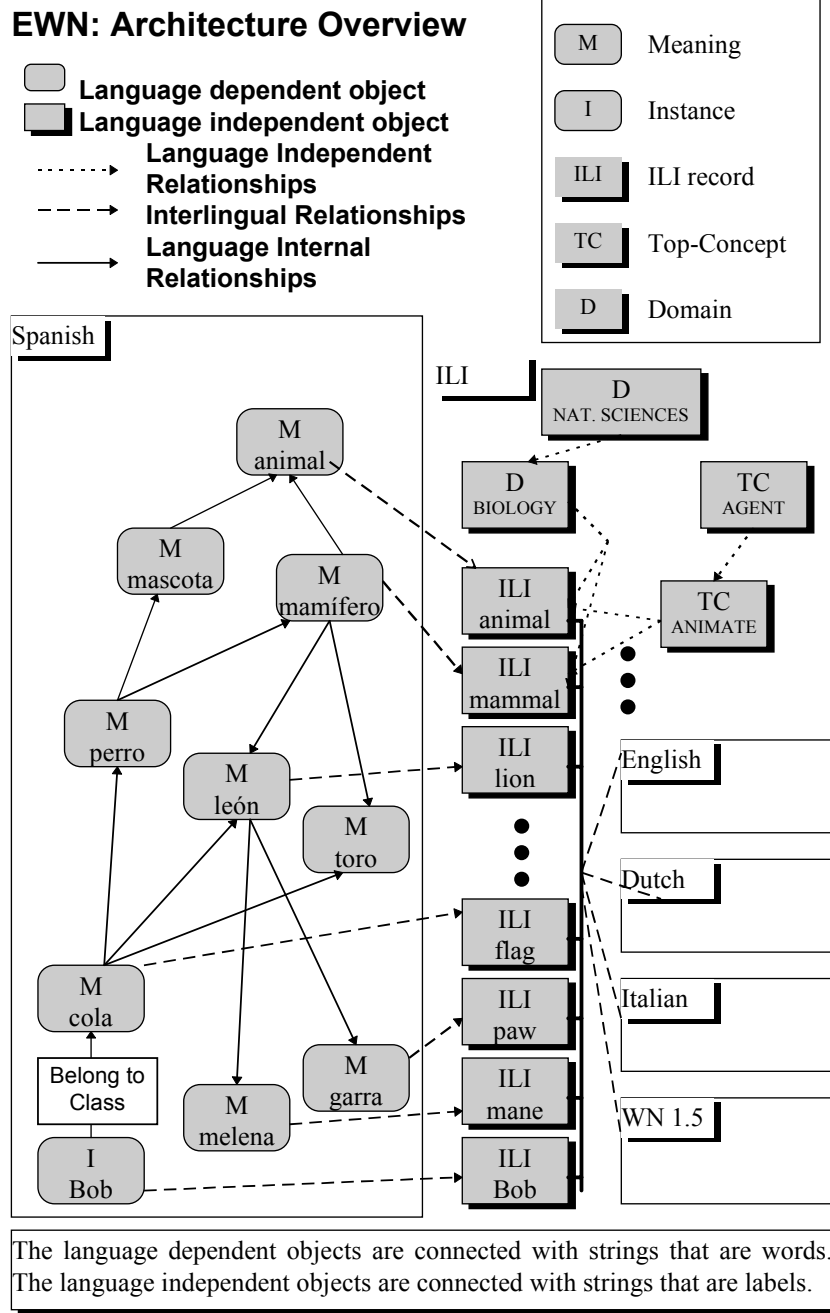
EWN: Architecture Overview

Language dependent object
Language independent object
Language Independent Relationships
Interlingual Relationships
Language Internal Relationships

M Meaning
I Instance
ILI ILI record
TC Top-Concept
D Domain

Spanish

M animal
M mascota
M mamífero
M perro
M león
M toro
M cola
Belong to Class
I Bob
M melena
M garra

ILI

D NAT. SCIENCES
D BIOLOGY
TC AGENT
TC ANIMATE

ILI animal
ILI mammal
ILI lion
ILI flag
ILI paw
ILI mane
ILI Bob

English
Dutch
Italian
WN 1.5

The language dependent objects are connected with strings that are words. The language independent objects are connected with strings that are labels.